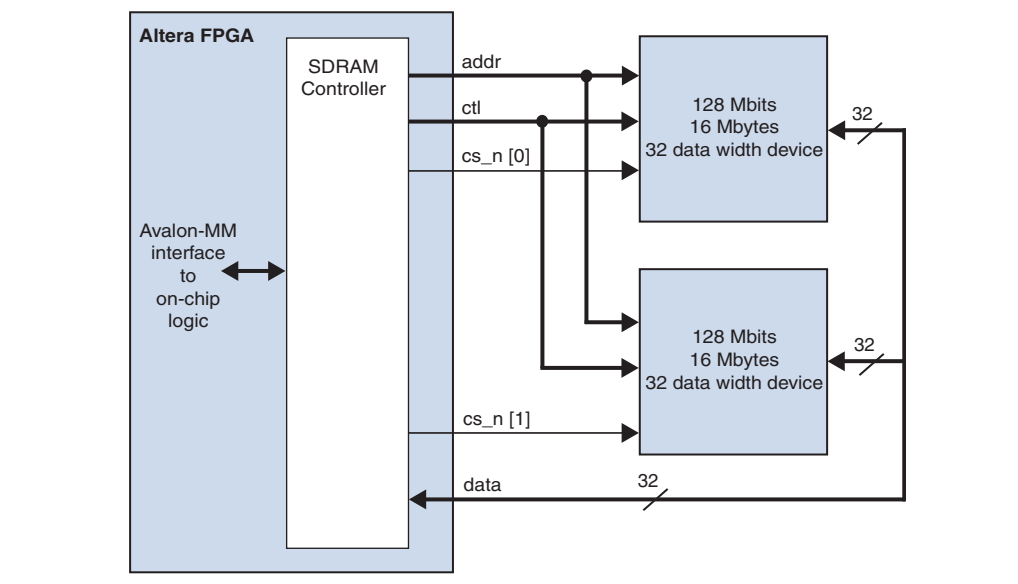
Altera FPGA

SDRAM Controller

Avalon-MM interface to on-chip logic

addr

ctl

cs_n [0]

128 Mbits
16 Mbytes
32 data width device

32

128 Mbits
16 Mbytes
32 data width device

32

cs_n [1]

data

32